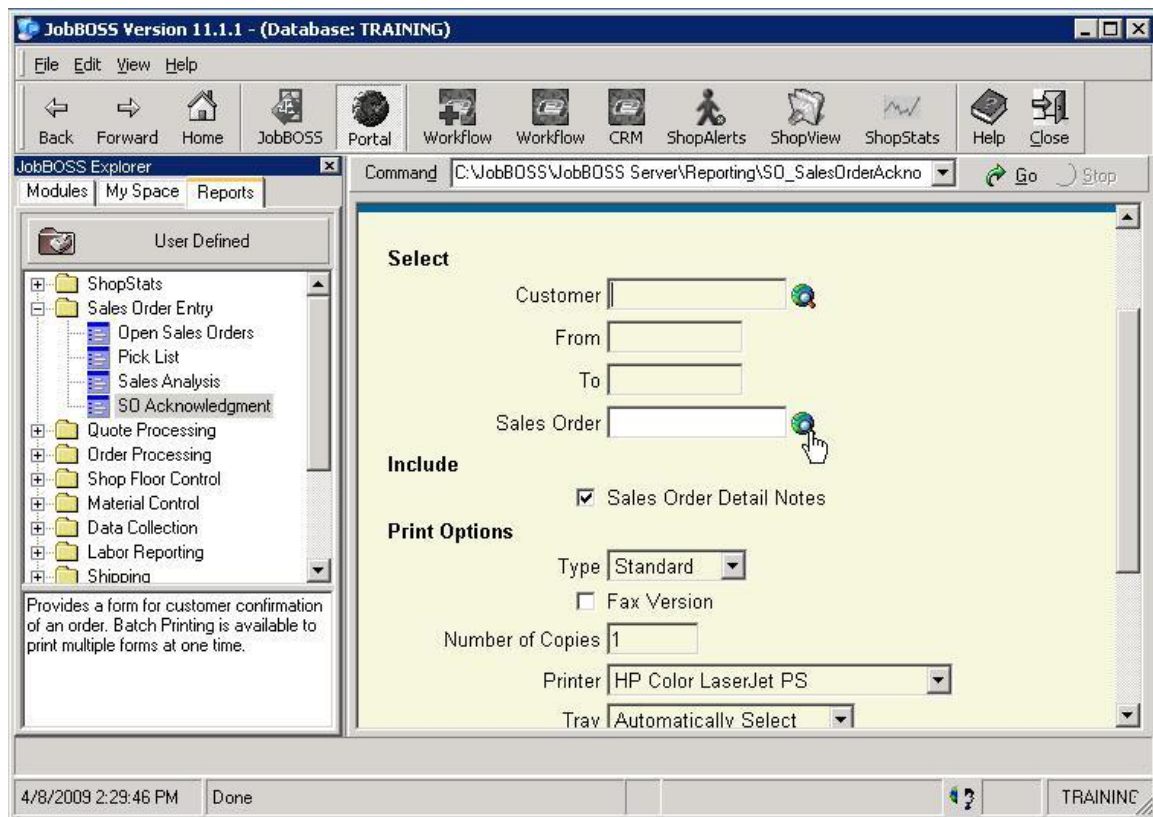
JobBOSS Version 11.1.1 - (Database: TRAINING)

File Edit View Help

Back Forward Home JobBOSS Portal Workflow Workflow CRM ShopAlerts ShopView ShopStats Help Close

JobBOSS Explorer

Modules My Space Reports

User Defined

ShopStats
Sales Order Entry
Open Sales Orders
Pick List
Sales Analysis
SO Acknowledgment
Quote Processing
Order Processing
Shop Floor Control
Material Control
Data Collection
Labor Reporting
Shipping

Provides a form for customer confirmation of an order. Batch Printing is available to print multiple forms at one time.

Command C:\JobBOSS\JobBOSS Server\Reporting\SO_SalesOrderAckno

Go Stop

Select

Customer

From

To

Sales Order

Include

Sales Order Detail Notes

Print Options

Type Standard

Fax Version

Number of Copies 1

Printer HP Color LaserJet PS

Tray Automatically Select

4/8/2009 2:29:46 PM Done

TRAINING